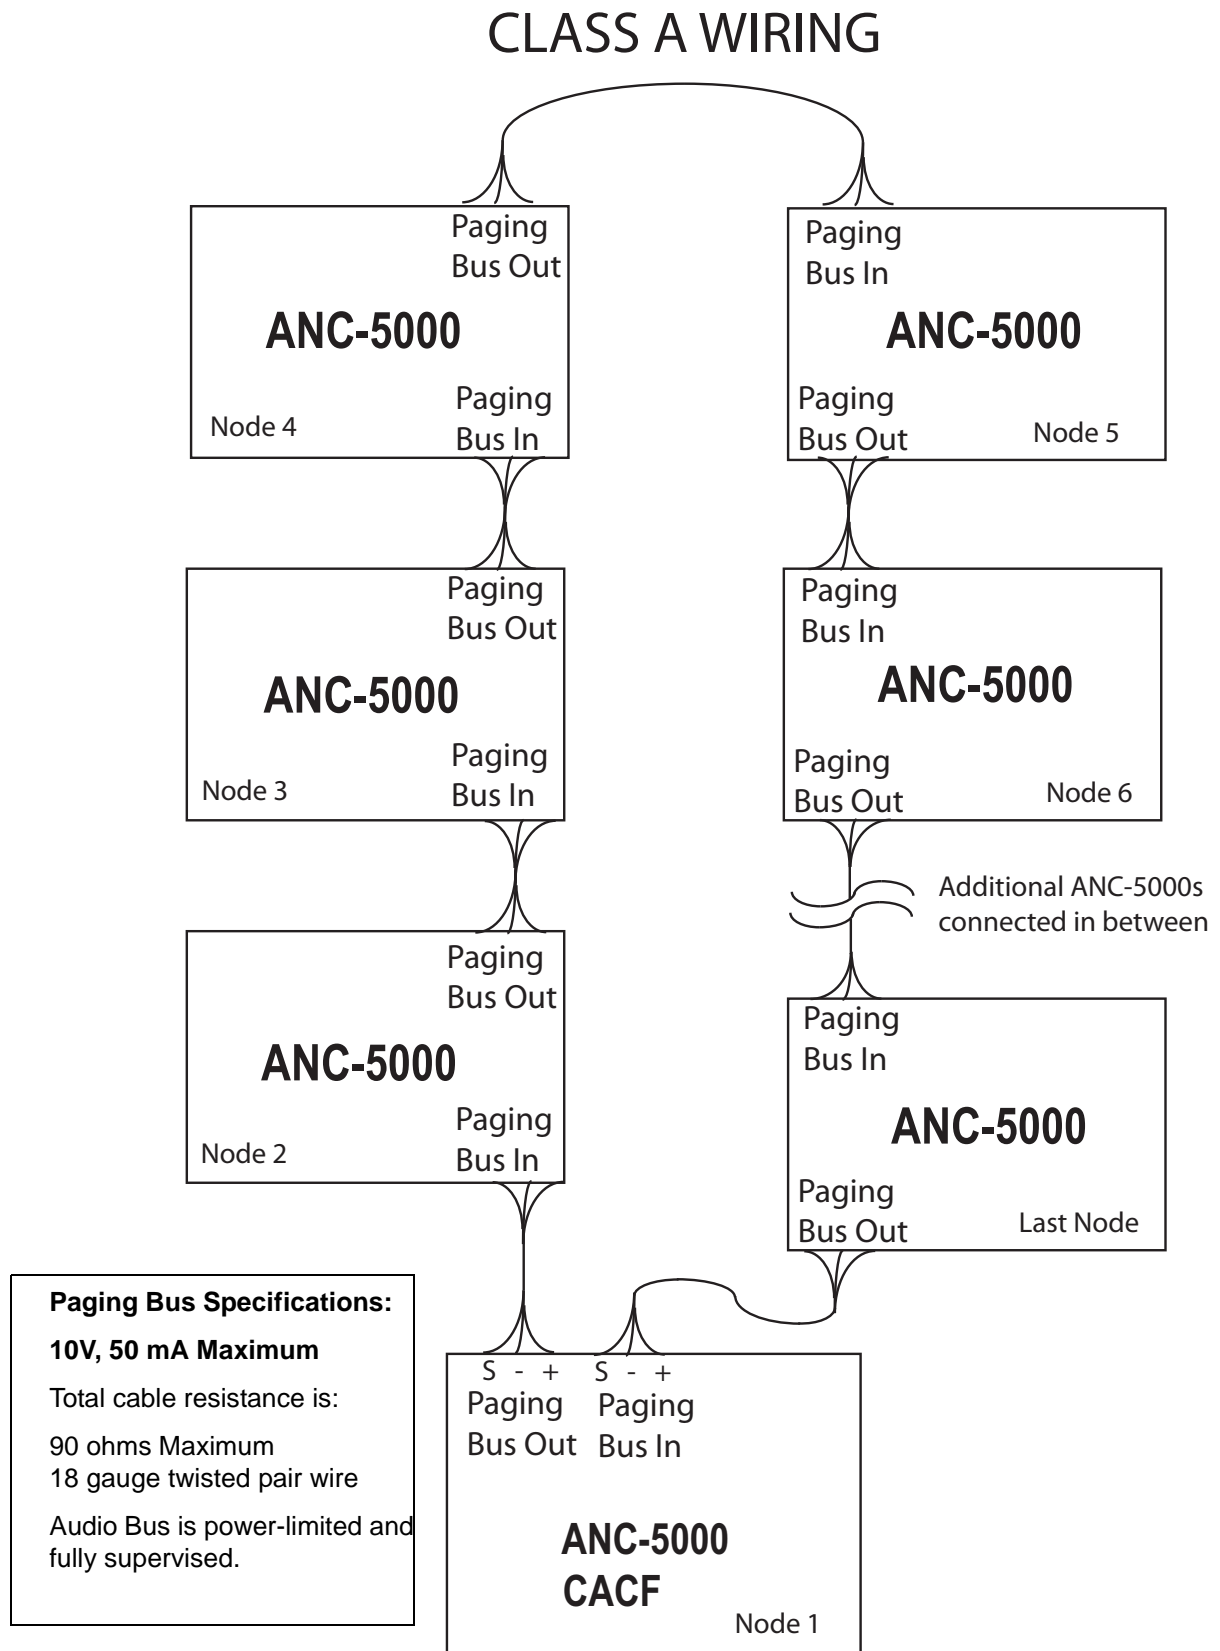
CLASS A WIRING

Paging Bus Out

ANC-5000

Paging Bus In

Node 4

Paging Bus In

ANC-5000

Paging Bus Out

Node 5

Paging Bus Out

ANC-5000

Paging Bus In

Node 3

Paging Bus In

ANC-5000

Paging Bus Out

Node 6

Additional ANC-5000s connected in between

Paging Bus Out

ANC-5000

Paging Bus In

Node 2

Paging Bus In

ANC-5000

Paging Bus Out

Last Node

**Paging Bus Specifications:**

**10V, 50 mA Maximum**

Total cable resistance is:

90 ohms Maximum
18 gauge twisted pair wire

Audio Bus is power-limited and fully supervised.

S - + S - +

Paging Bus Out Paging Bus In

ANC-5000
CACF

Node 1